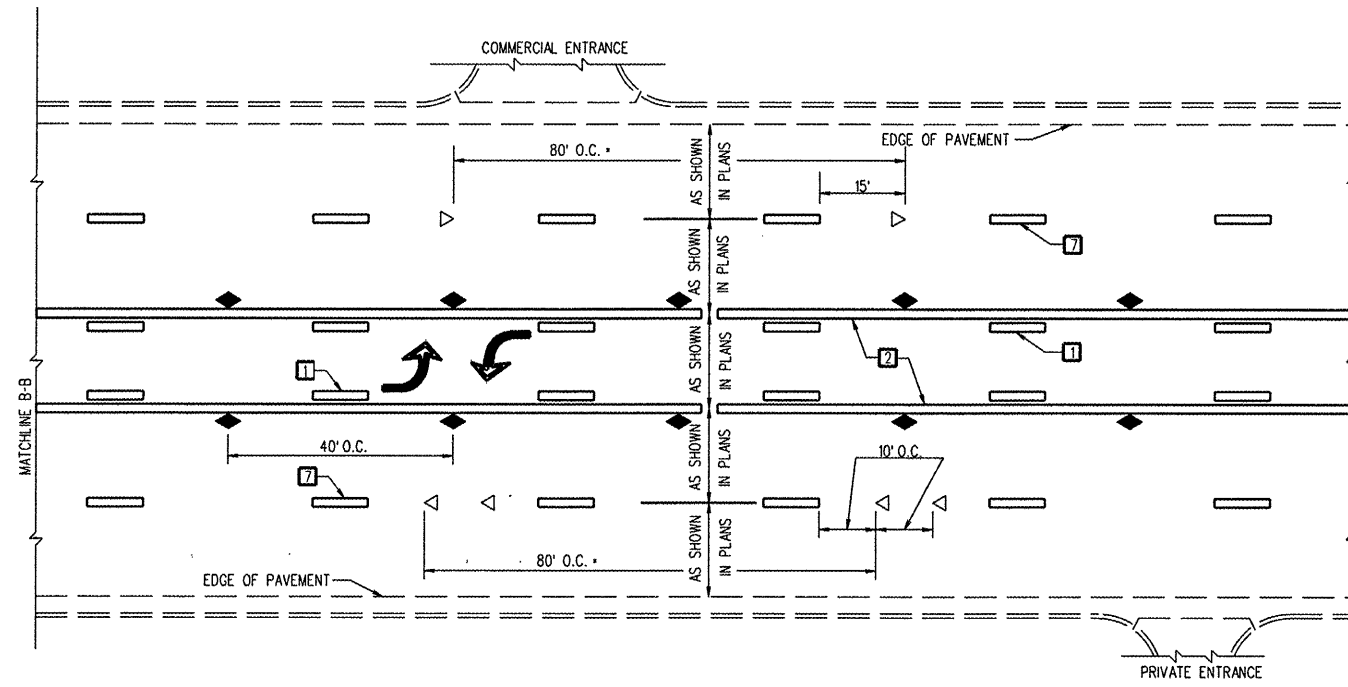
COMMERCIAL ENTRANCE

EDGE OF PAVEMENT

80' O.C. *

15'

AS SHOWN IN PLANS

AS SHOWN IN PLANS

AS SHOWN IN PLANS

AS SHOWN IN PLANS

AS SHOWN IN PLANS

7

1

2

1

MATCHLINE B-B

40' O.C.

7

10' O.C.

80' O.C. *

EDGE OF PAVEMENT

PRIVATE ENTRANCE